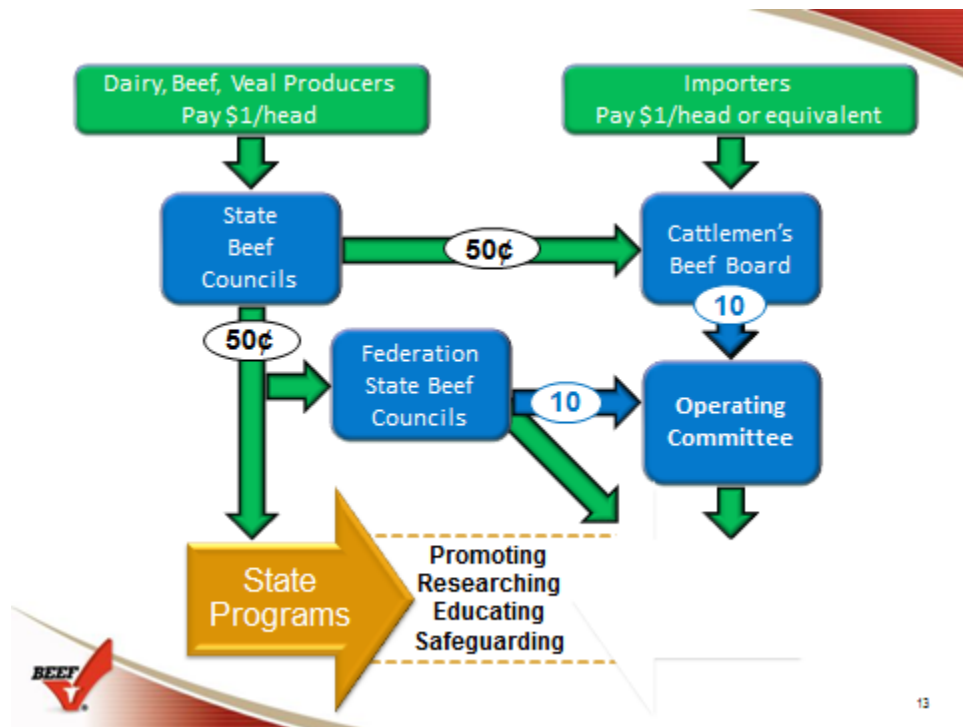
Dairy, Beef, Veal Producers
Pay $1/head

Importers
Pay $1/head or equivalent

State
Beef
Councils

50¢

Cattlemen's
Beef Board

10

50¢

Federation
State Beef
Councils

10

Operating
Committee

State
Programs

Promoting
Researching
Educating
Safeguarding

BEEF

13